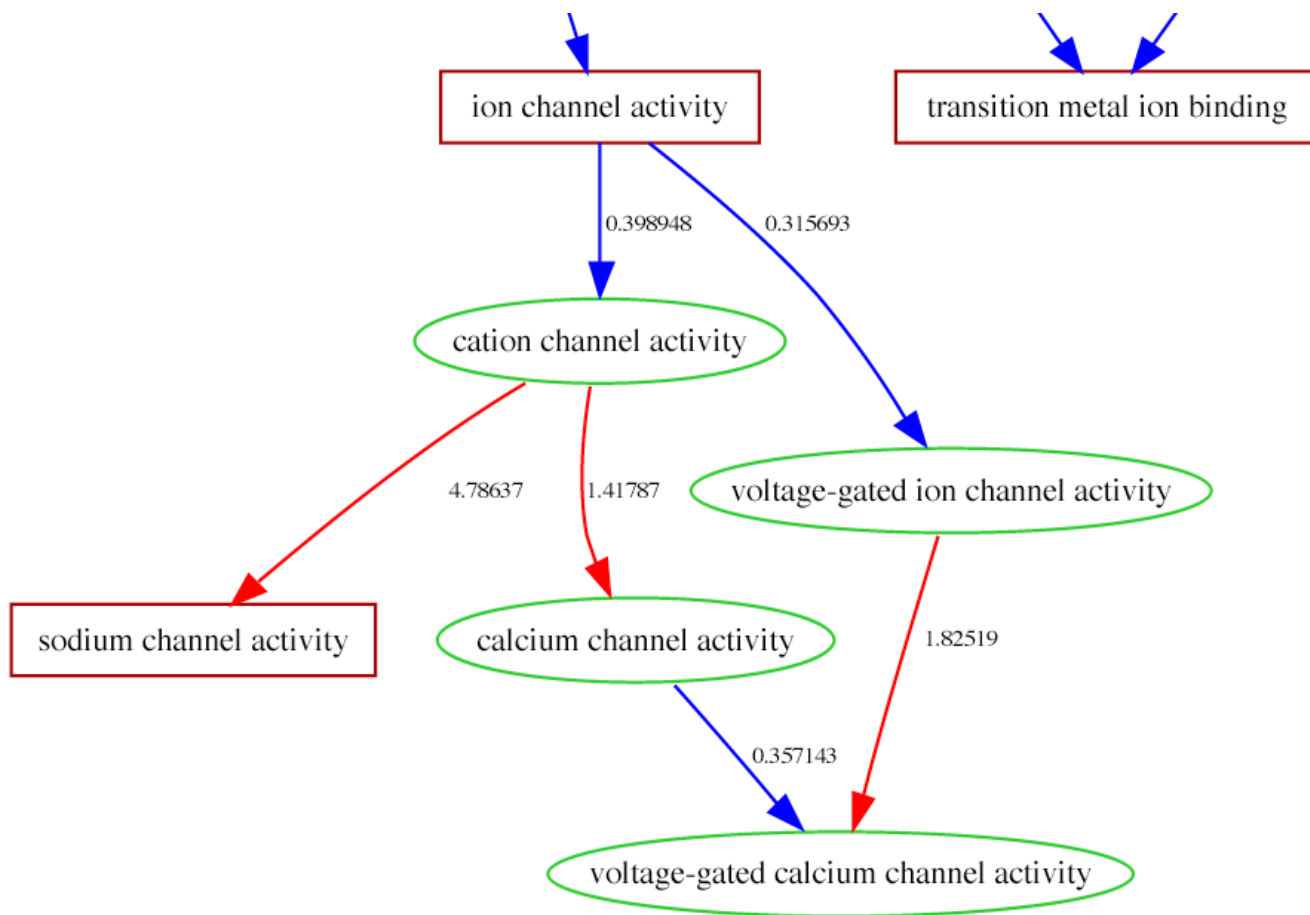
ion channel activity

transition metal ion binding

0.398948

0.315693

cation channel activity

voltage-gated ion channel activity

4.78637

1.41787

sodium channel activity

calcium channel activity

1.82519

0.357143

voltage-gated calcium channel activity